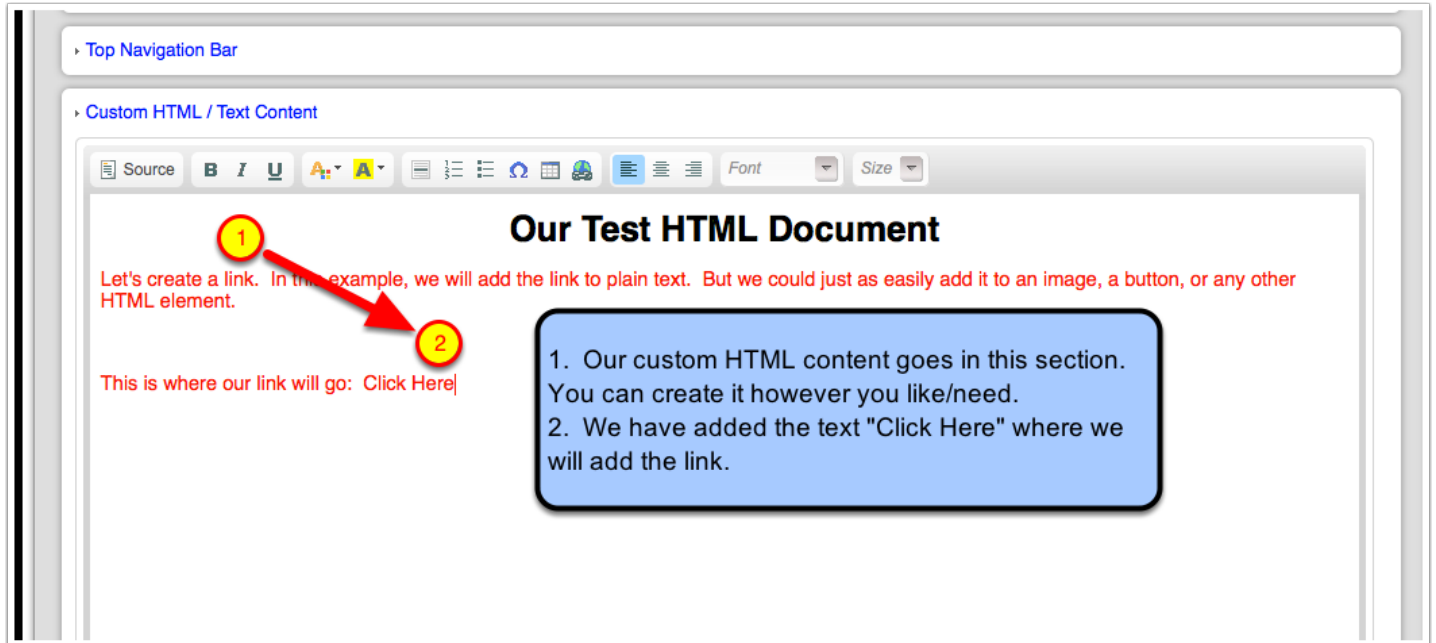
Top Navigation Bar

Custom HTML / Text Content

Source B I U A A Ω Font Size

Our Test HTML Document

1

Let's create a link. In th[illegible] example, we will add the link to plain text. But we could just as easily add it to an image, a button, or any other HTML element.

2

This is where our link will go: Click Here

1. Our custom HTML content goes in this section. You can create it however you like/need.
2. We have added the text "Click Here" where we will add the link.